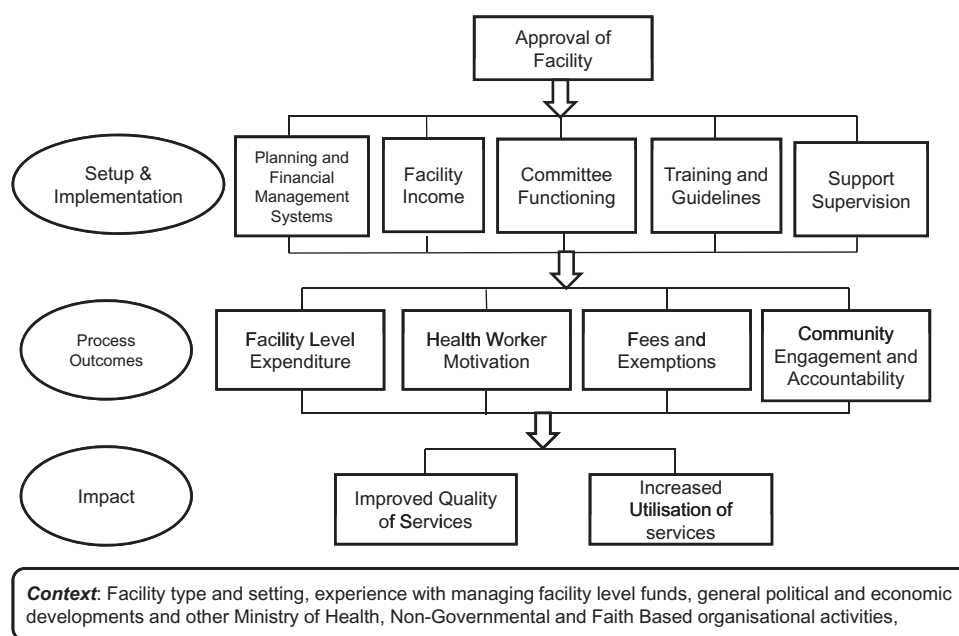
Approval of Facility

Setup & Implementation

Planning and Financial Management Systems

Facility Income

Committee Functioning

Training and Guidelines

Support Supervision

Process Outcomes

Facility Level Expenditure

Health Worker Motivation

Fees and Exemptions

Community Engagement and Accountability

Impact

Improved Quality of Services

Increased Utilisation of services

*Context*: Facility type and setting, experience with managing facility level funds, general political and economic developments and other Ministry of Health, Non-Governmental and Faith Based organisational activities,